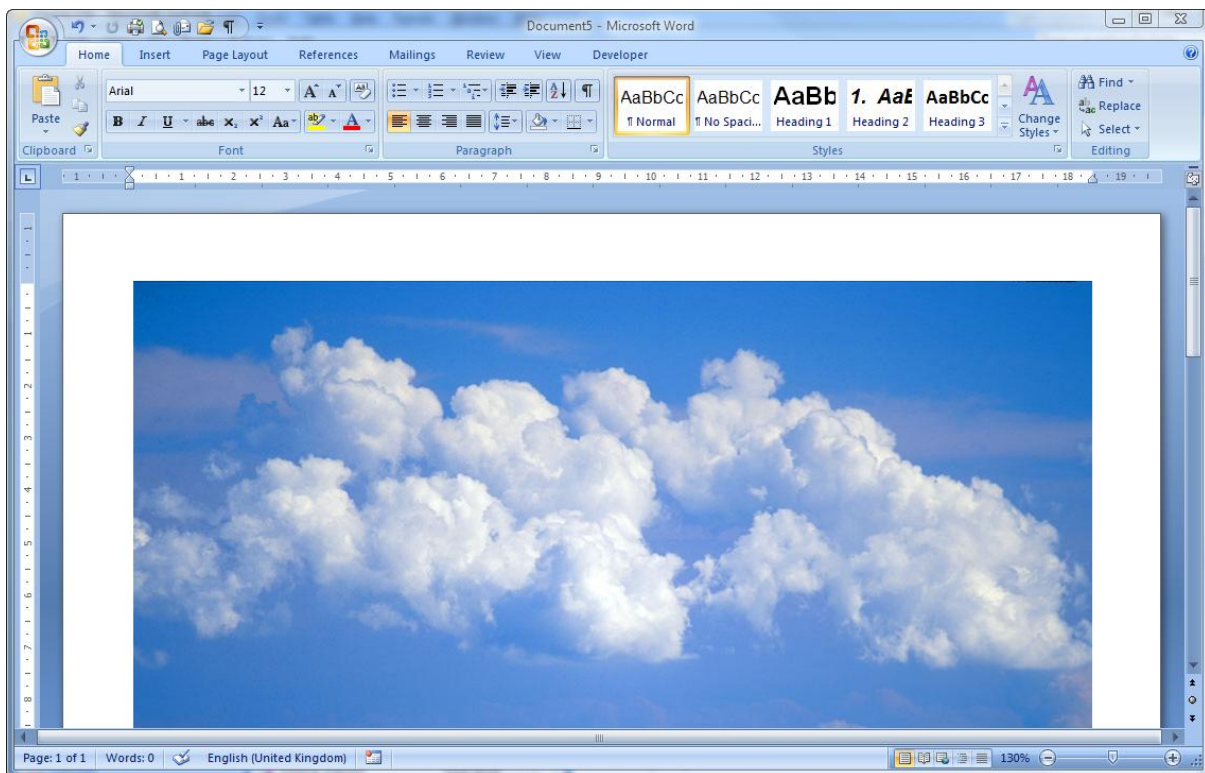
Document5 - Microsoft Word

Home Insert Page Layout References Mailings Review View Developer

Paste
Clipboard

Arial 12
B I U abe $x_2$ $x^2$ Aa
Font

Paragraph

AaBbCc ¶ Normal
AaBbCc ¶ No Spaci...
AaBb Heading 1
1. AaB Heading 2
AaBbCc Heading 3
Change Styles
Styles

Find
Replace
Select
Editing

Page: 1 of 1 Words: 0 English (United Kingdom) 130%